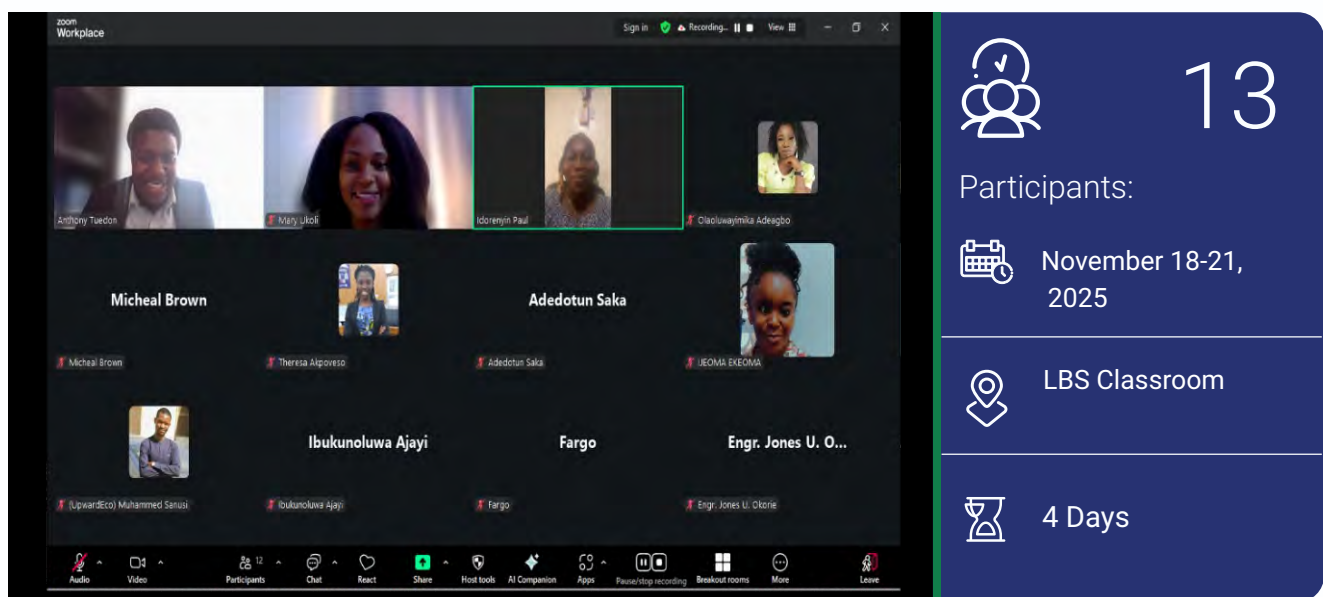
zoom Workplace

Sign in Recording... View

Anthony Tuedon
Mary Ukoli
Idorenyin Paul
Olaoluwayimika Adeagbo

Micheal Brown
Micheal Brown
Theresa Akpoveso
Adedotun Saka
Adedotun Saka
IJEOMA EKEOMA

(UpwardEco) Muhammed Sanusi
Ibukunoluwa Ajayi
Ibukunoluwa Ajayi
Fargo
Fargo
Engr. Jones U. O...
Engr. Jones U. Okorie

Audio Video Participants 12 Chat React Share Host tools AI Companion Apps Pause/stop recording Breakout rooms More Leave

13

Participants:

November 18-21, 2025

LBS Classroom

4 Days